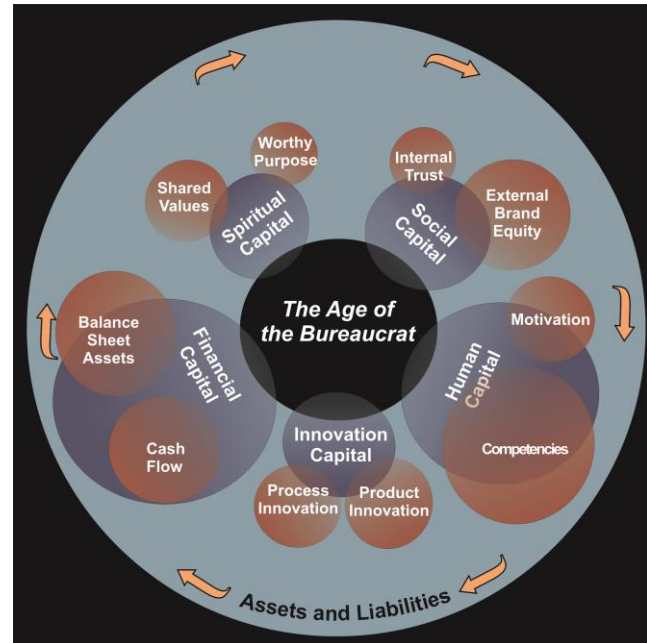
The Age of the Bureaucrat

Worthy Purpose

Shared Values

Spiritual Capital

Internal Trust

External Brand Equity

Social Capital

Balance Sheet Assets

Financial Capital

Cash Flow

Motivation

Human Capital

Competencies

Innovation Capital

Process Innovation

Product Innovation

Assets and Liabilities